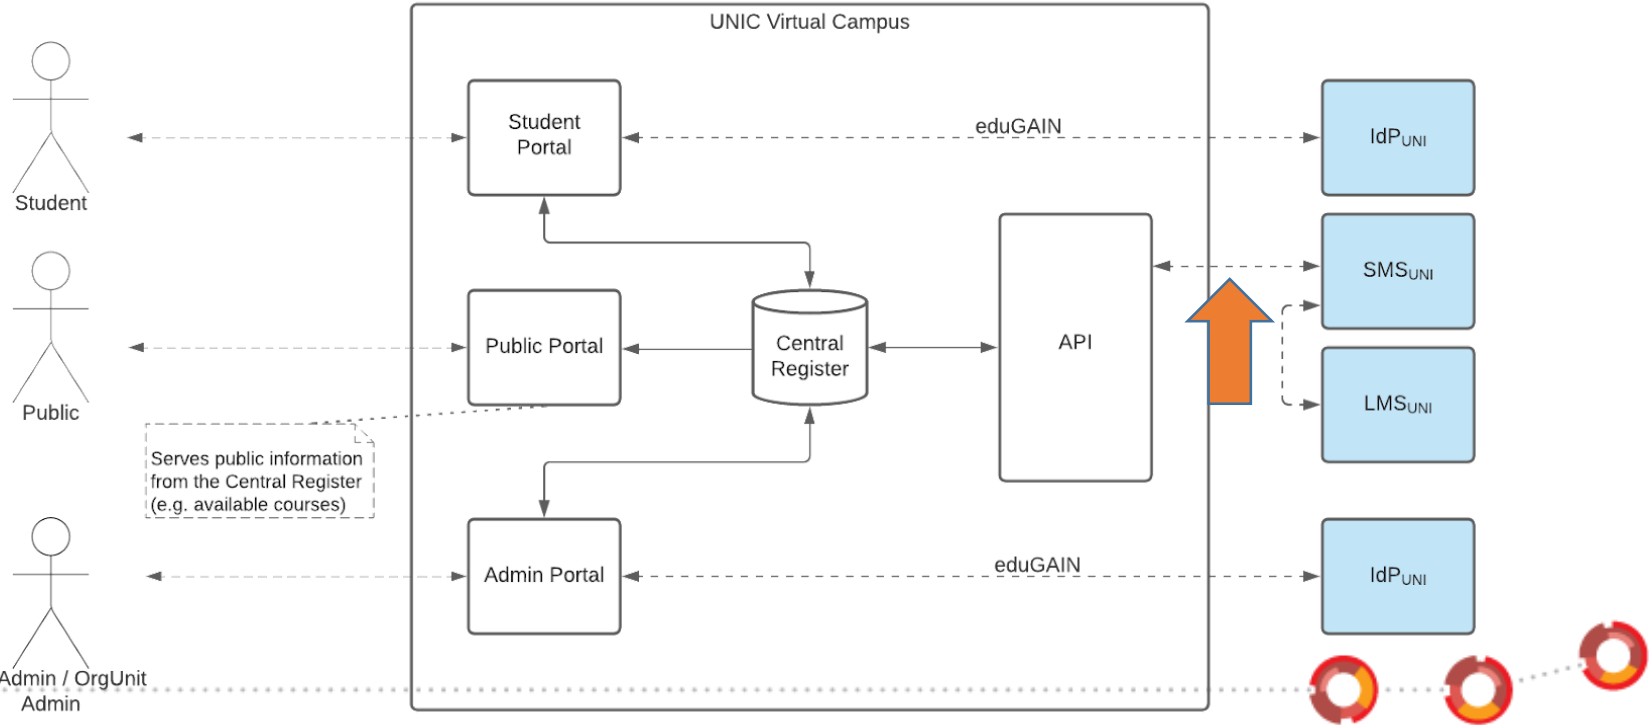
UNIC Virtual Campus

Student

Student Portal

eduGAIN

$IdP_{UNI}$

API

$SMS_{UNI}$

Public

Public Portal

Central Register

$LMS_{UNI}$

Serves public information from the Central Register (e.g. available courses)

Admin / OrgUnit Admin

Admin Portal

eduGAIN

$IdP_{UNI}$